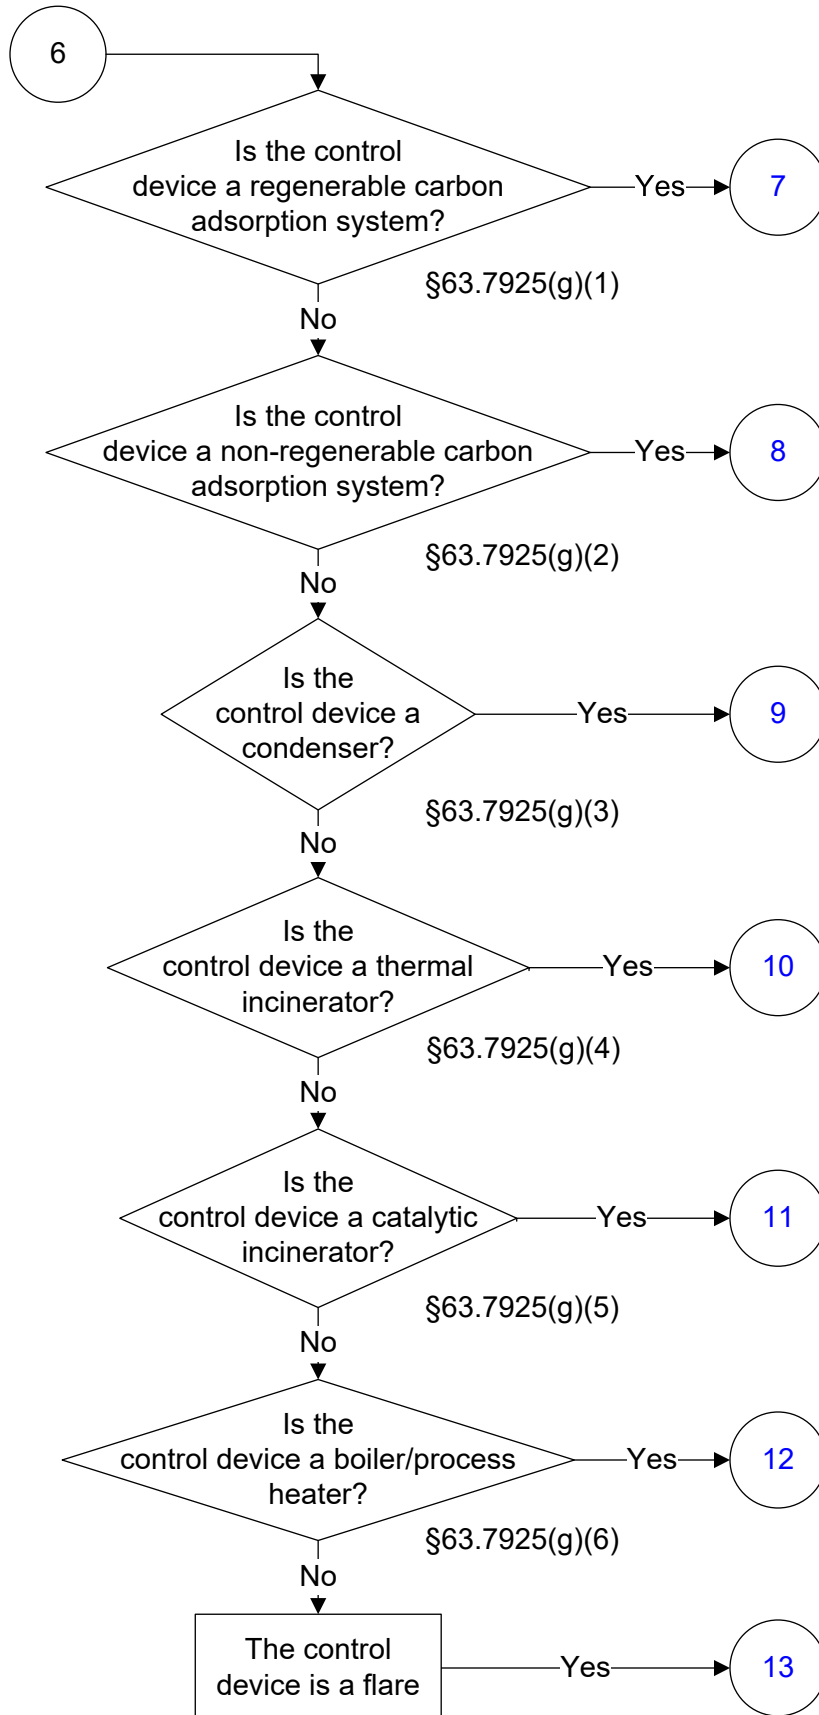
6

Is the control device a regenerable carbon adsorption system?

Yes

7

§63.7925(g)(1)

No

Is the control device a non-regenerable carbon adsorption system?

Yes

8

§63.7925(g)(2)

No

Is the control device a condenser?

Yes

9

§63.7925(g)(3)

No

Is the control device a thermal incinerator?

Yes

10

§63.7925(g)(4)

No

Is the control device a catalytic incinerator?

Yes

11

§63.7925(g)(5)

No

Is the control device a boiler/process heater?

Yes

12

§63.7925(g)(6)

No

The control device is a flare

Yes

13